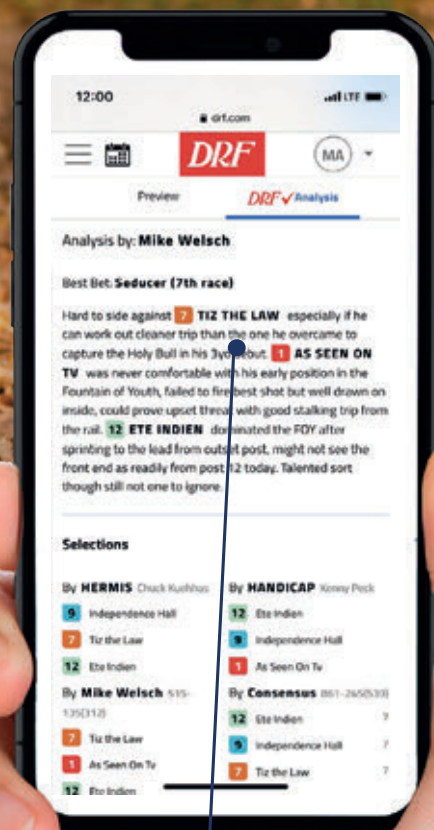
12:00

LTE

drf.com

DRF

MA

Preview

DRF Analysis

Analysis by: Mike Welsch

Best Bet: Seducer (7th race)

Hard to side against 7 TIZ THE LAW especially if he can work out cleaner trip than the one he overcame to capture the Holy Bull in his 3yo debut. 1 AS SEEN ON TV was never comfortable with his early position in the Fountain of Youth, failed to fire best shot but well drawn on inside, could prove upset threat with good stalking trip from the rail. 12 ETE INDIEN dominated the FOY after sprinting to the lead from outside post, might not see the front end as readily from post 12 today. Talented sort though still not one to ignore.

Selections

By HERMIS Chuck Kuehhas

9 Independence Hall

7 Tiz the Law

12 Ete Indien

By HANDICAP Kenny Peck

12 Ete Indien

9 Independence Hall

1 As Seen On Tv

By Mike Welsch 515-135(312)

7 Tiz the Law

1 As Seen On Tv

12 Ete Indien

By Consensus 861-245(533)

12 Ete Indien 7

9 Independence Hall 7

7 Tiz the Law 7